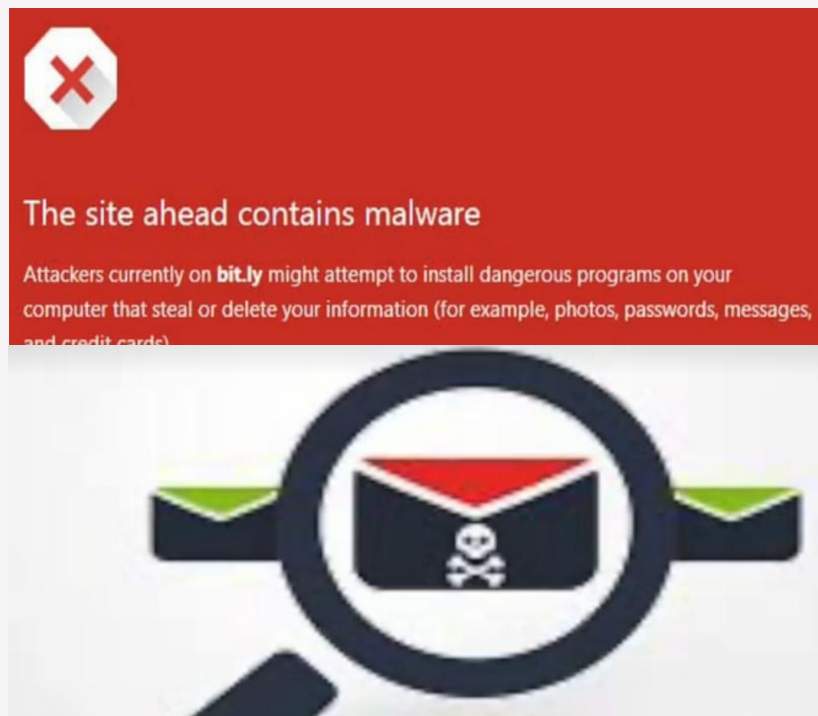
The site ahead contains malware

Attackers currently on **bit.ly** might attempt to install dangerous programs on your computer that steal or delete your information (for example, photos, passwords, messages, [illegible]